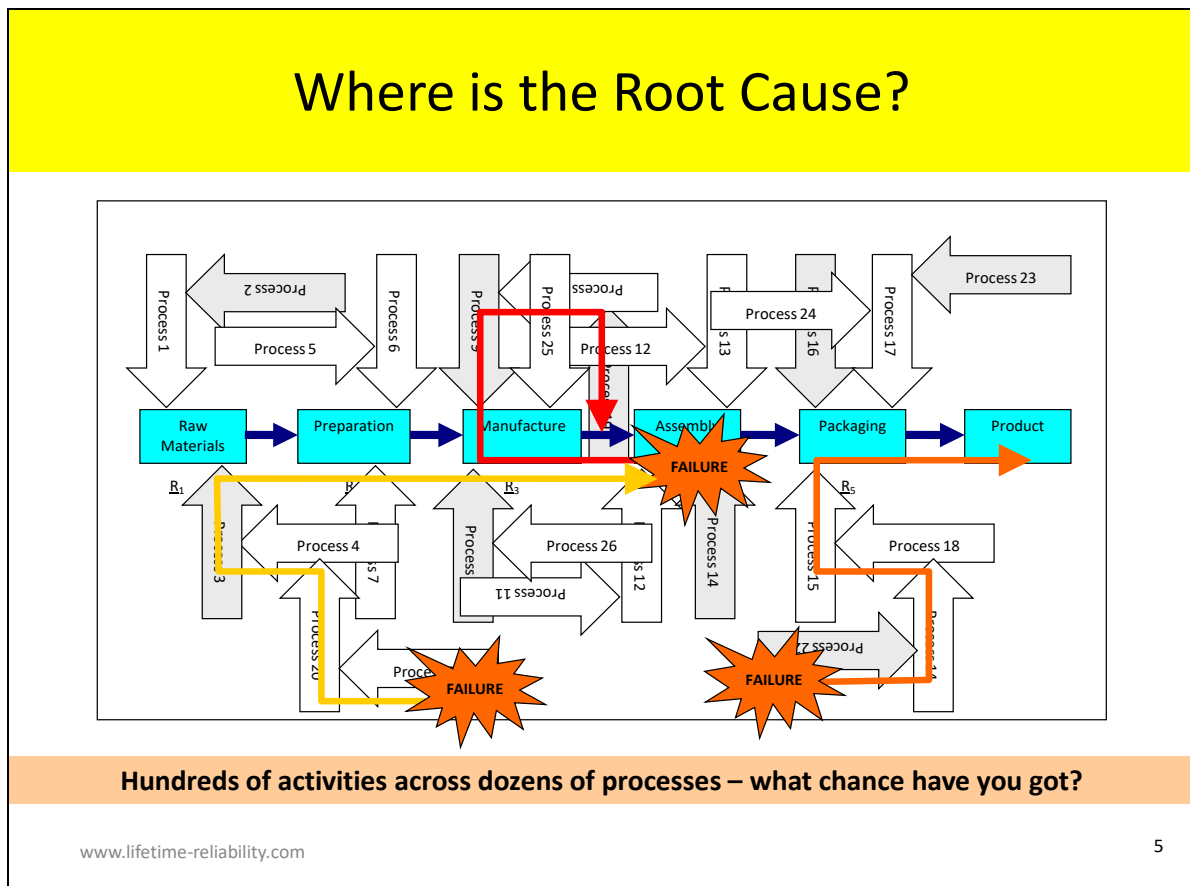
Where is the Root Cause?

Process 1
Process 2
Process 5
Process 6
Process 9
Process 25
Process
Process 12
Process 24
Process 13
Process 16
Process 17
Process 23

Raw Materials
Preparation
Manufacture
Assembl
Packaging
Product

FAILURE

$R_1$
R
$R_3$
$R_5$

Process 3
Process 4
Process 7
Process 20
Proce
FAILURE
Process
Process 26
Process 11
Process 12
Process 14
Process 15
Process 18
Process 2
FAILURE

Hundreds of activities across dozens of processes – what chance have you got?

www.lifetime-reliability.com

5